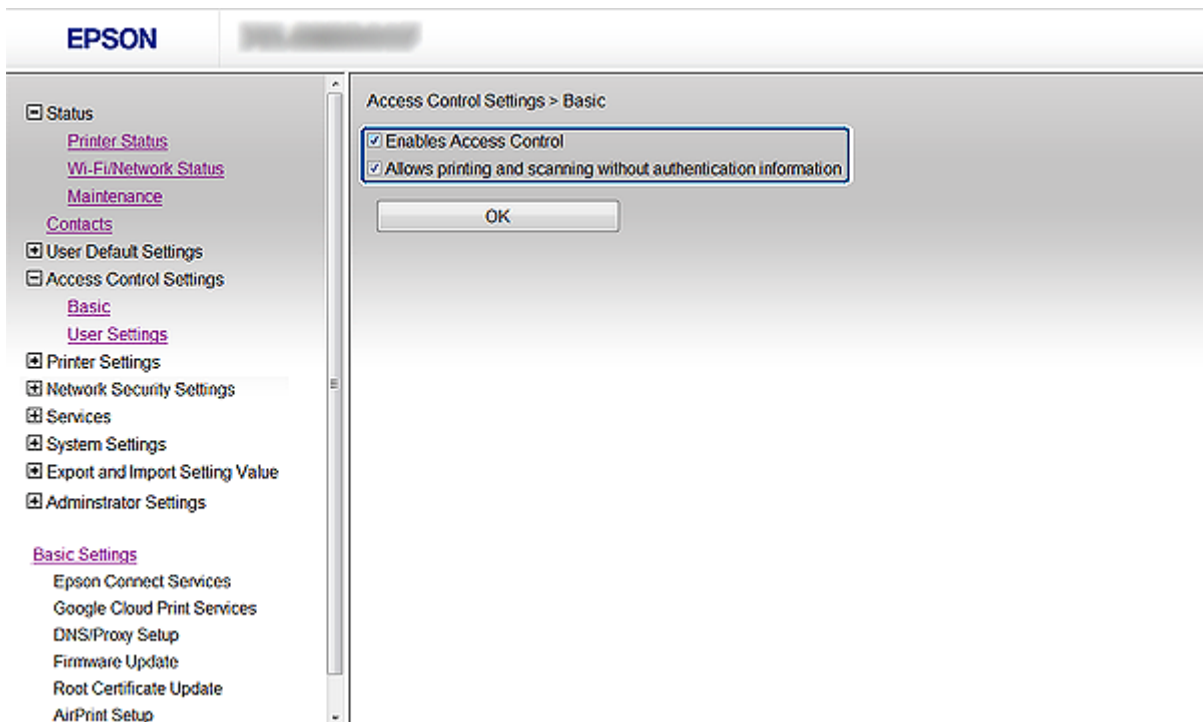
EPSON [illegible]

Status
Printer Status
Wi-Fi/Network Status
Maintenance
Contacts
User Default Settings
Access Control Settings
Basic
User Settings
Printer Settings
Network Security Settings
Services
System Settings
Export and Import Setting Value
Adminstrator Settings

Basic Settings
Epson Connect Services
Google Cloud Print Services
DNS/Proxy Setup
Firmware Update
Root Certificate Update
AirPrint Setup

Access Control Settings > Basic
Enables Access Control
Allows printing and scanning without authentication information
OK